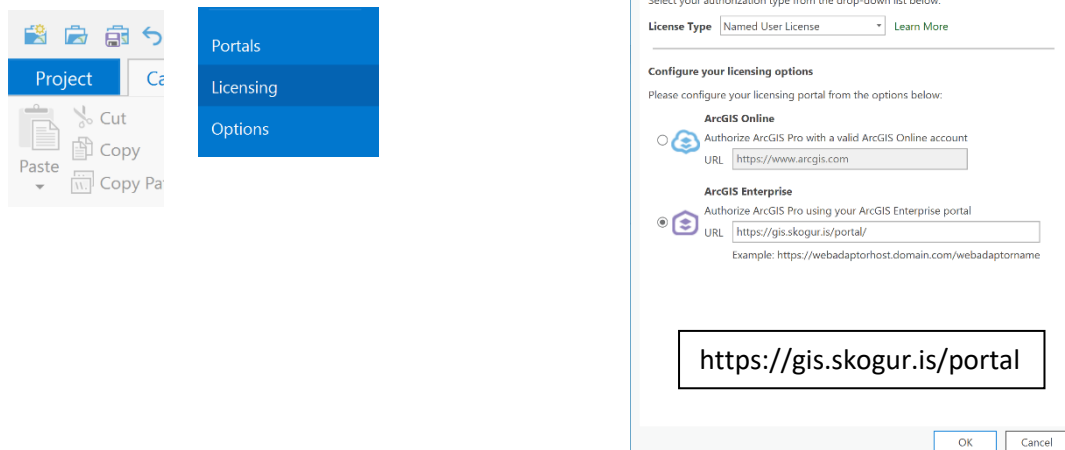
Project Ca

Cut
Copy
Paste
Copy Pa

Portals
Licensing
Options

Select your authorization type from the drop-down list below.

License Type Named User License Learn More

Configure your licensing options

Please configure your licensing portal from the options below:

ArcGIS Online
Authorize ArcGIS Pro with a valid ArcGIS Online account
URL https://www.arcgis.com

ArcGIS Enterprise
Authorize ArcGIS Pro using your ArcGIS Enterprise portal
URL https://gis.skogur.is/portal/
Example: https://webadaptorhost.domain.com/webadaptorname

https://gis.skogur.is/portal

OK Cancel